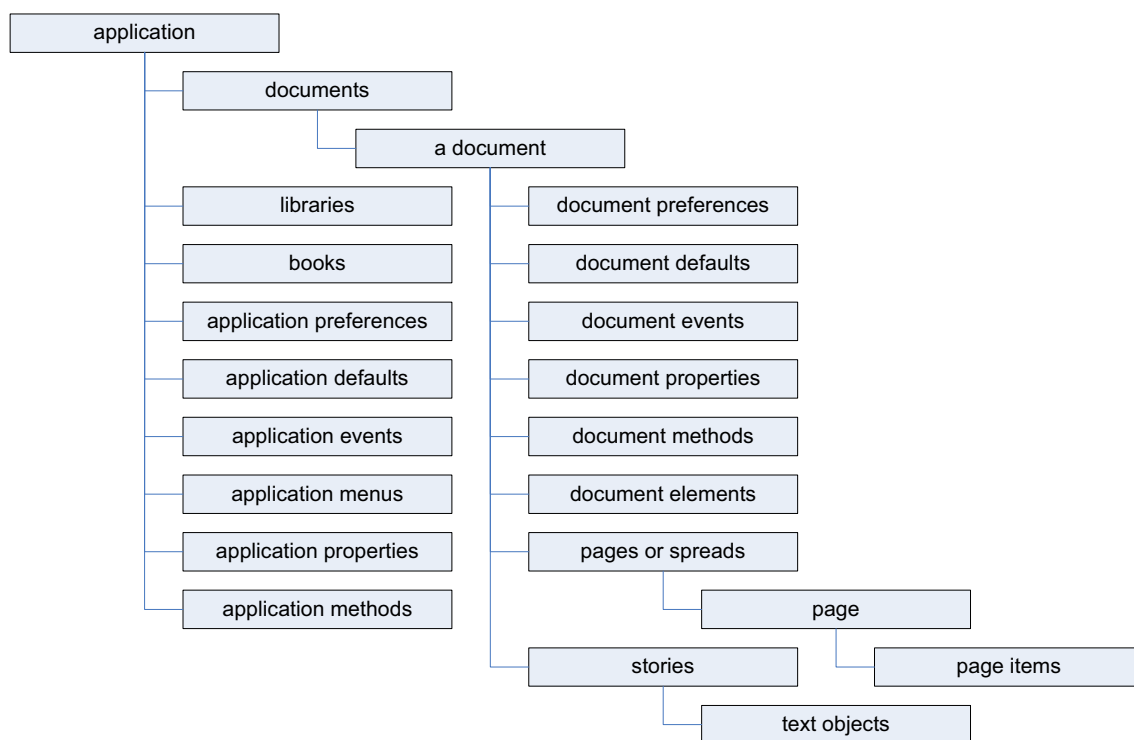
application

documents

a document

libraries

books

application preferences

application defaults

application events

application menus

application properties

application methods

document preferences

document defaults

document events

document properties

document methods

document elements

pages or spreads

page

page items

stories

text objects